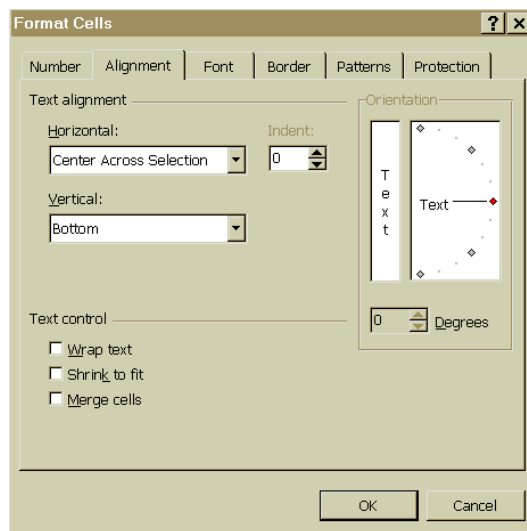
Format Cells
?
×

Number | Alignment | Font | Border | Patterns | Protection

Text alignment

Horizontal:
Center Across Selection

Indent:
0

Vertical:
Bottom

Orientation
T
e
x
t
Text

0 Degrees

Text control
Wrap text
Shrink to fit
Merge cells

OK
Cancel